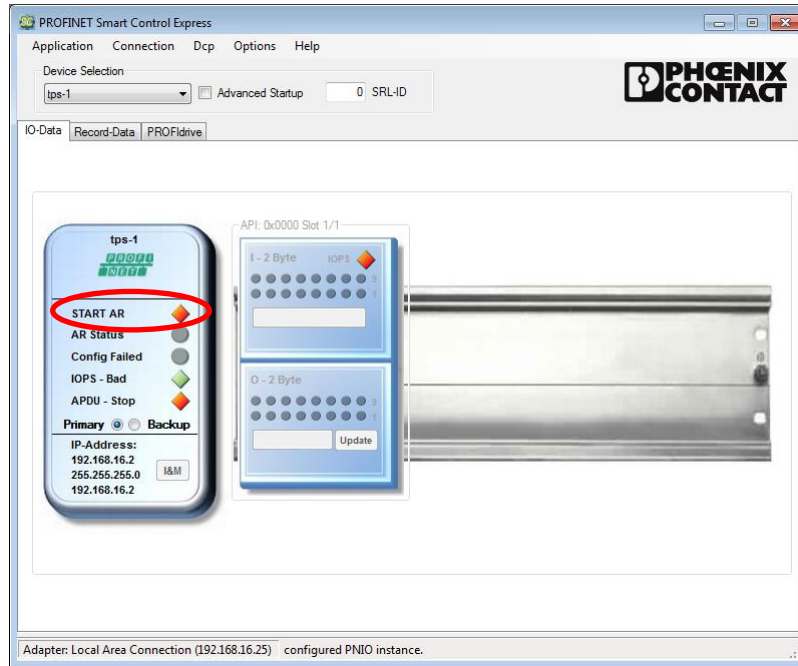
PROFINET Smart Control Express

Application Connection Dcp Options Help

Device Selection

tps-1

Advanced Startup

0 SRL-ID

PHOENIX CONTACT

IO-Data Record-Data PROFIdrive

tps-1

PROFI NET

START AR

AR Status

Config Failed

IOPS - Bad

APDU - Stop

Primary Backup

IP-Address:
192.168.16.2
255.255.255.0
192.168.16.2

I&M

API: 0x0000 Slot 1/1

I - 2 Byte IOPS

O - 2 Byte

Update

Adapter: Local Area Connection (192.168.16.25) configured PNIO instance.